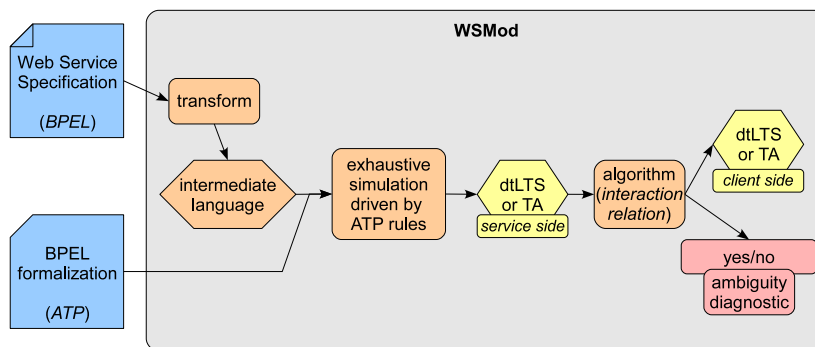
Web Service Specification

(BPEL)

BPEL formalization

(ATP)

WSMod

transform

intermediate language

exhaustive simulation driven by ATP rules

dtLTS or TA

service side

algorithm (interaction relation)

dtLTS or TA

client side

yes/no

ambiguity diagnostic